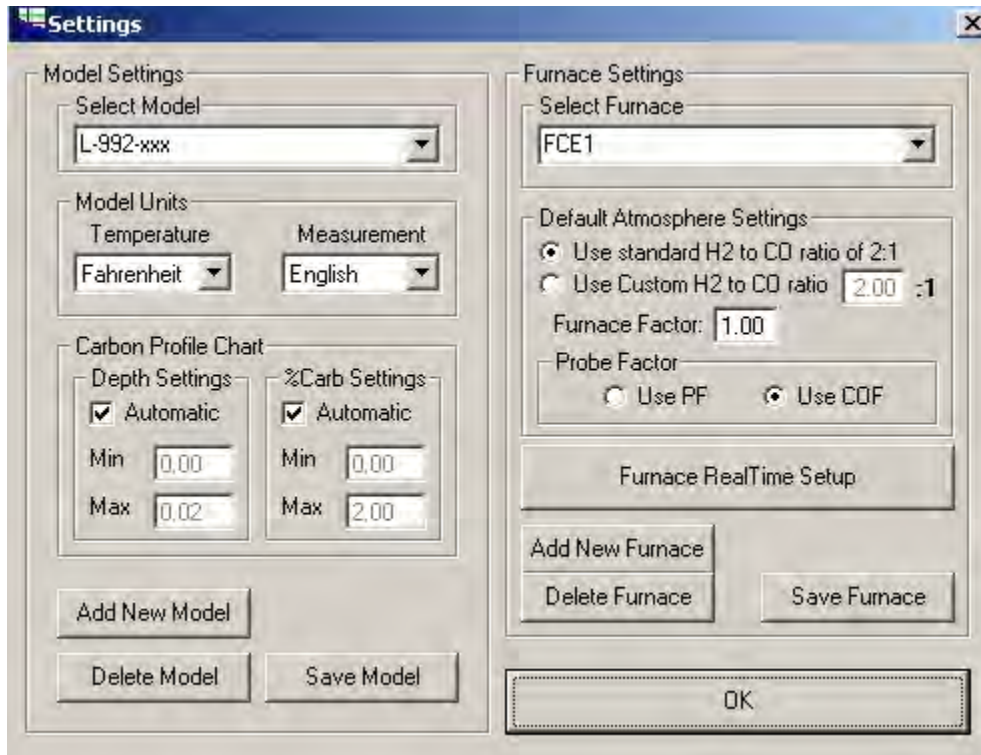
Settings

Model Settings

Select Model

L-992-xxx

Model Units

Temperature

Fahrenheit

Measurement

English

Carbon Profile Chart

Depth Settings

Automatic

Min 0.00

Max 0.02

%Carb Settings

Automatic

Min 0.00

Max 2.00

Add New Model

Delete Model

Save Model

Furnace Settings

Select Furnace

FCE1

Default Atmosphere Settings

Use standard H2 to CO ratio of 2:1

Use Custom H2 to CO ratio 2.00 :1

Furnace Factor: 1.00

Probe Factor

Use PF

Use COF

Furnace RealTime Setup

Add New Furnace

Delete Furnace

Save Furnace

OK